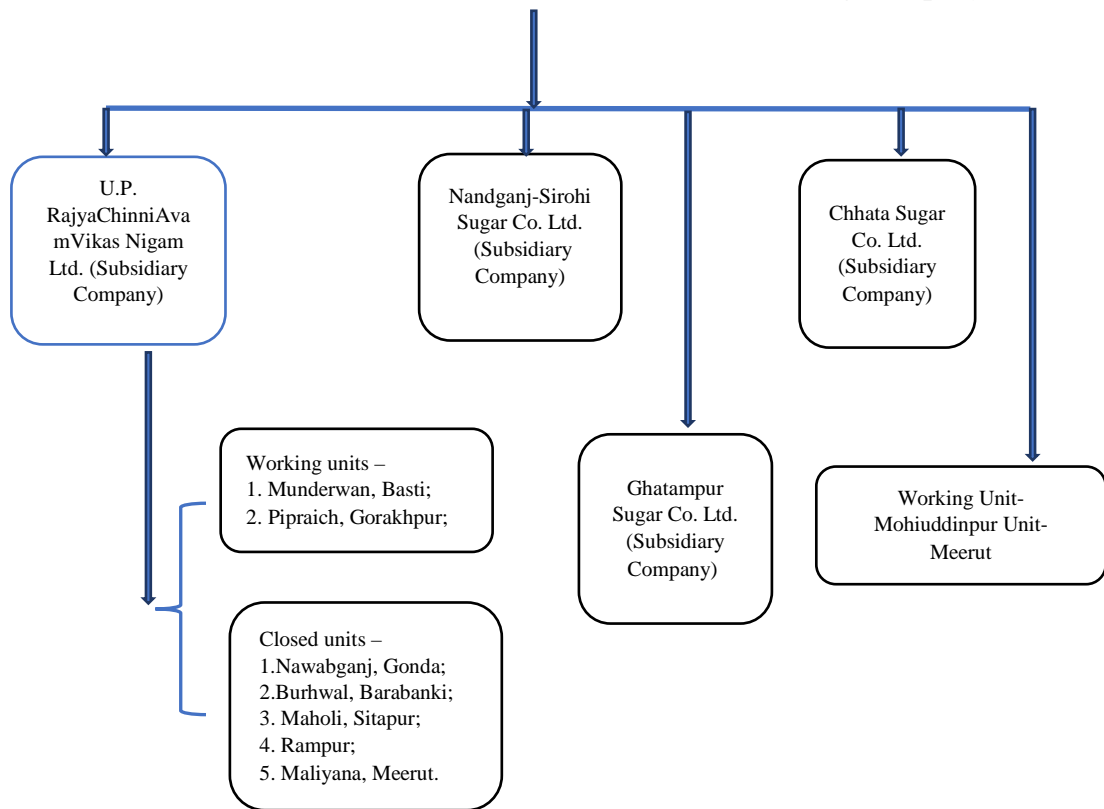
U.P. RajyaChinniAvamVikas Nigam Ltd. (Subsidiary Company)

Nandganj-Sirohi Sugar Co. Ltd. (Subsidiary Company)

Chhata Sugar Co. Ltd. (Subsidiary Company)

Working units –
1. Munderwan, Basti;
2. Pipraich, Gorakhpur;

Ghatampur Sugar Co. Ltd. (Subsidiary Company)

Working Unit-Mohiuddinpur Unit-Meerut

Closed units –
1.Nawabganj, Gonda;
2.Burhwal, Barabanki;
3. Maholi, Sitapur;
4. Rampur;
5. Maliyana, Meerut.